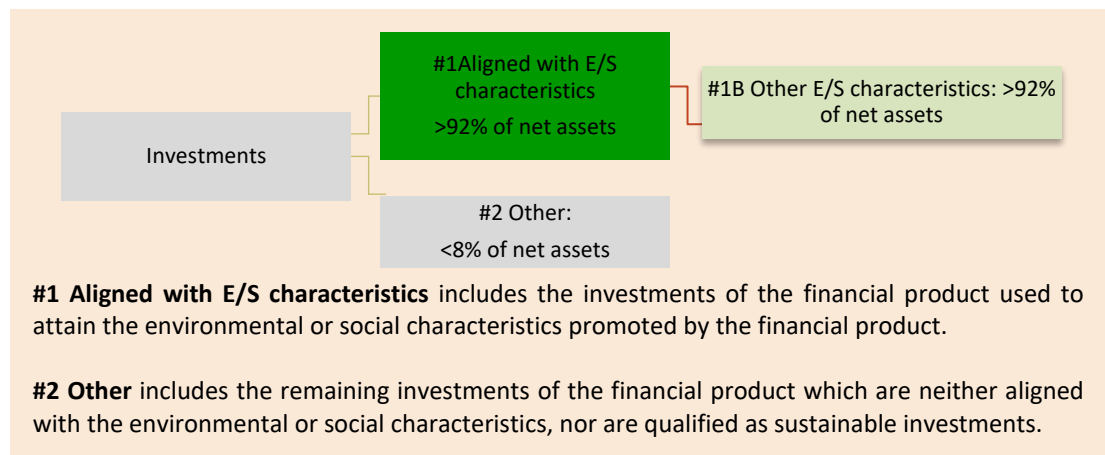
Investments

#1Aligned with E/S characteristics
>92% of net assets

#1B Other E/S characteristics: >92% of net assets

#2 Other:
<8% of net assets

**#1 Aligned with E/S characteristics** includes the investments of the financial product used to attain the environmental or social characteristics promoted by the financial product.

**#2 Other** includes the remaining investments of the financial product which are neither aligned with the environmental or social characteristics, nor are qualified as sustainable investments.